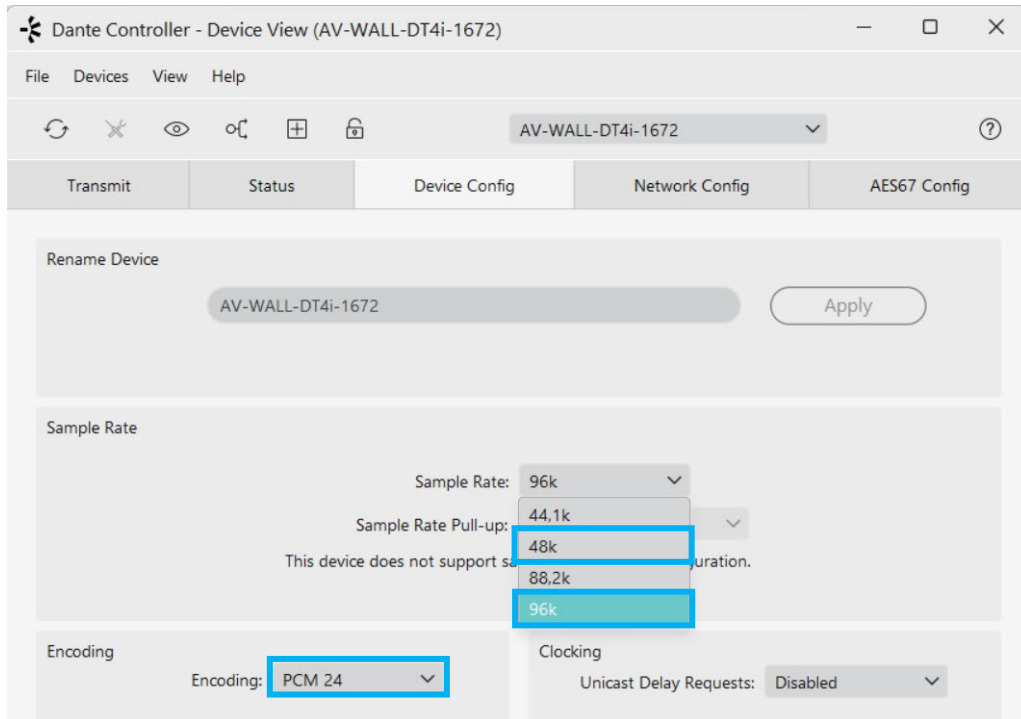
Dante Controller - Device View (AV-WALL-DT4i-1672)

File Devices View Help

AV-WALL-DT4i-1672

Transmit | Status | Device Config | Network Config | AES67 Config

Rename Device

AV-WALL-DT4i-1672

Apply

Sample Rate

Sample Rate: 96k

Sample Rate Pull-up:

This device does not support s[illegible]uration.

44,1k
48k
88,2k
96k

Encoding

Encoding: PCM 24

Clocking

Unicast Delay Requests: Disabled